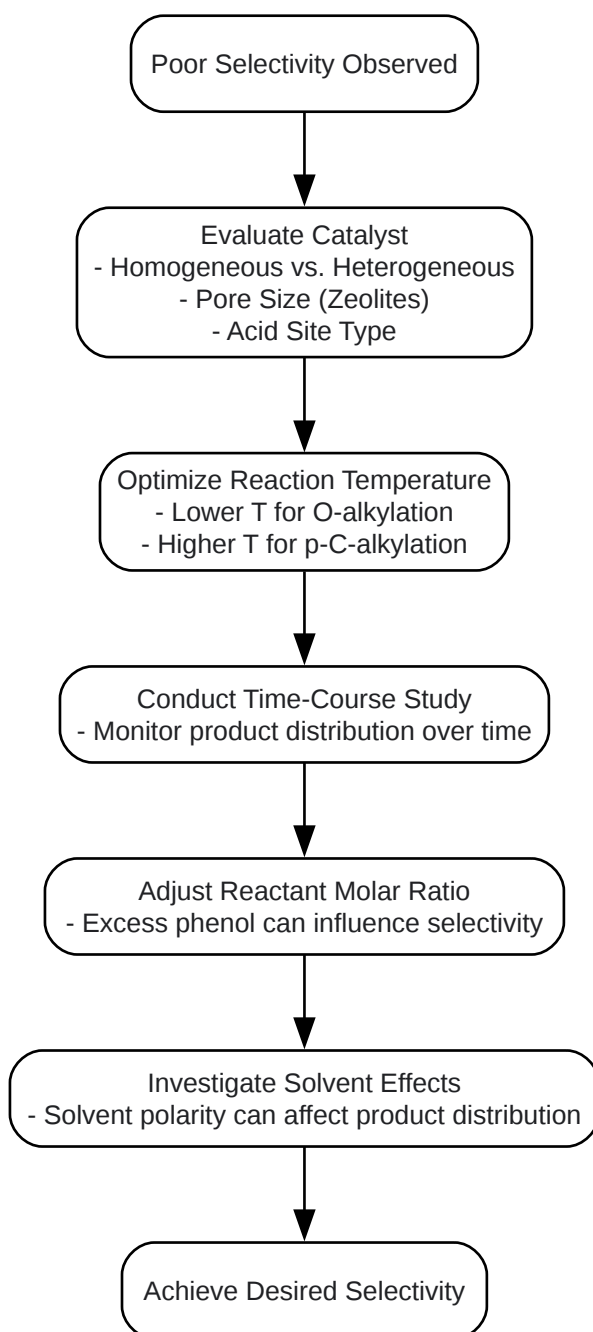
Poor Selectivity Observed

Evaluate Catalyst
- Homogeneous vs. Heterogeneous
- Pore Size (Zeolites)
- Acid Site Type

Optimize Reaction Temperature
- Lower T for O-alkylation
- Higher T for p-C-alkylation

Conduct Time-Course Study
- Monitor product distribution over time

Adjust Reactant Molar Ratio
- Excess phenol can influence selectivity

Investigate Solvent Effects
- Solvent polarity can affect product distribution

Achieve Desired Selectivity